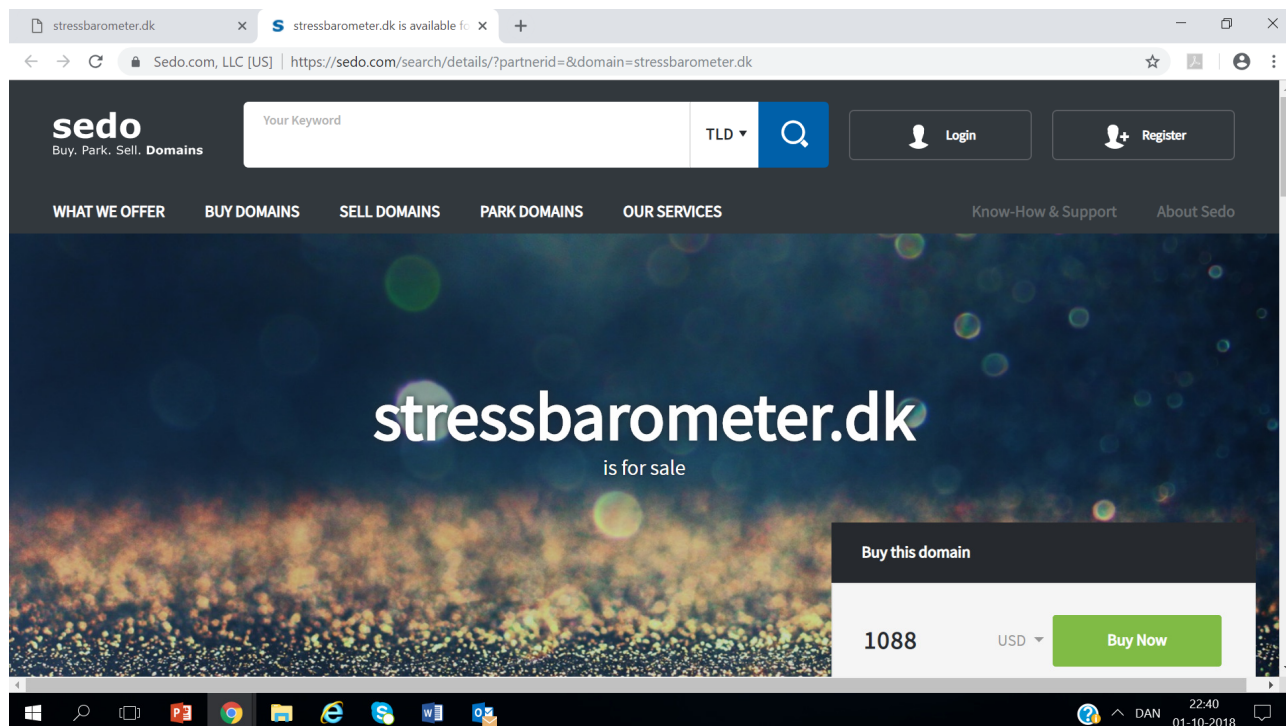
stressbarometer.dk
stressbarometer.dk is available fo
Sedo.com, LLC [US] | https://sedo.com/search/details/?partnerid=&domain=stressbarometer.dk

sedo
Buy. Park. Sell. Domains

Your Keyword
TLD
Login
Register

WHAT WE OFFER
BUY DOMAINS
SELL DOMAINS
PARK DOMAINS
OUR SERVICES
Know-How & Support
About Sedo

stressbarometer.dk
is for sale

Buy this domain
1088
USD
Buy Now

DAN
22:40
01-10-2018